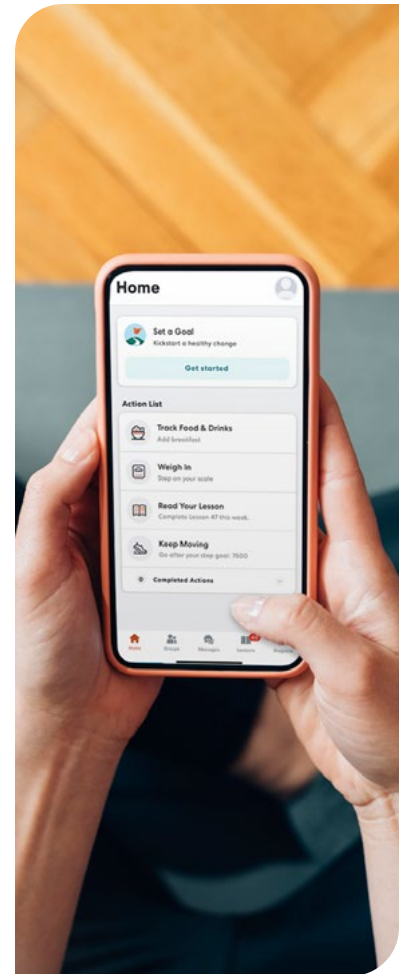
Home

Set a Goal
Kickstart a healthy change

Get started

Action List

Track Food & Drinks
Add breakfast

Weigh In
Step on your scale

Read Your Lesson
Complete Lesson 47 this week.

Keep Moving
Go after your step goal: 7500

Completed Actions

Home Groups Messages Lessons Progress